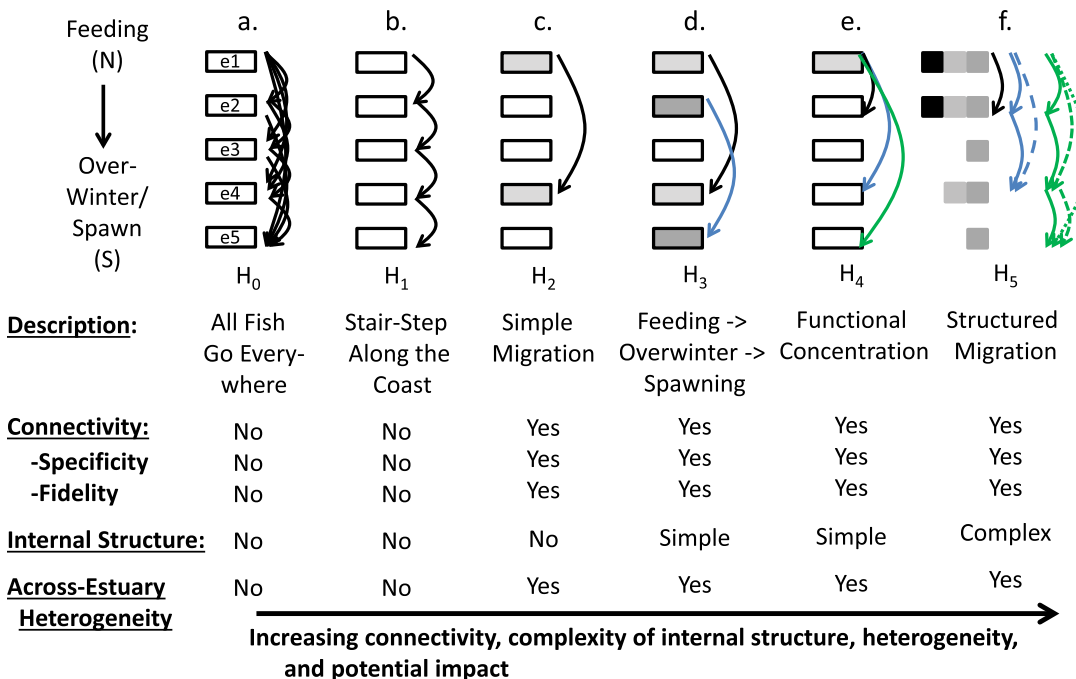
Feeding (N)

Over-Winter/ Spawn (S)

a. b. c. d. e. f.

e1
e2
e3
e4
e5

$H_0$ $H_1$ $H_2$ $H_3$ $H_4$ $H_5$

| | | | | | | |
|---|---|---|---|---|---|---|
| Description: | All Fish Go Everywhere | Stair-Step Along the Coast | Simple Migration | Feeding -> Overwinter -> Spawning | Functional Concentration | Structured Migration |
| Connectivity: | No | No | Yes | Yes | Yes | Yes |
| -Specificity | No | No | Yes | Yes | Yes | Yes |
| -Fidelity | No | No | Yes | Yes | Yes | Yes |
| Internal Structure: | No | No | No | Simple | Simple | Complex |
| Across-Estuary Heterogeneity | No | No | Yes | Yes | Yes | Yes |

Increasing connectivity, complexity of internal structure, heterogeneity, and potential impact